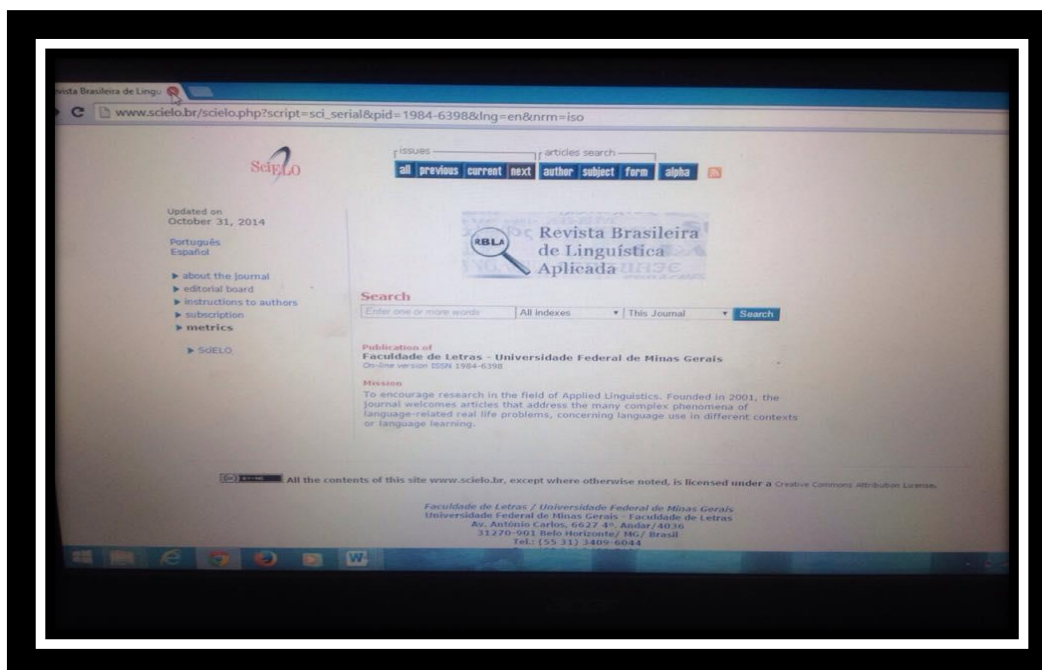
vista Brasileira de Lingu

www.scielo.br/scielo.php?script=sci_serial&pid=1984-6398&lng=en&nrm=iso

SciELO

issues
all previous current next
articles search
author subject form alpha

Updated on
October 31, 2014

Português
Español

▶ about the journal
▶ editorial board
▶ instructions to authors
▶ subscription
▶ metrics

▶ SciELO

RBLA Revista Brasileira de Linguística Aplicada

Search
Enter one or more words
All indexes
This Journal
Search

Publication of
Faculdade de Letras - Universidade Federal de Minas Gerais
On-line version ISSN 1984-6398

Mission
To encourage research in the field of Applied Linguistics. Founded in 2001, the journal welcomes articles that address the many complex phenomena of language-related real life problems, concerning language use in different contexts or language learning.

All the contents of this site www.scielo.br, except where otherwise noted, is licensed under a Creative Commons Attribution License.

Faculdade de Letras / Universidade Federal de Minas Gerais
Universidade Federal de Minas Gerais - Faculdade de Letras
Av. Antônio Carlos, 6627 4º. Andar/4036
31270-901 Belo Horizonte/ MG/ Brasil
Tel.: (55 31) 3409-6044